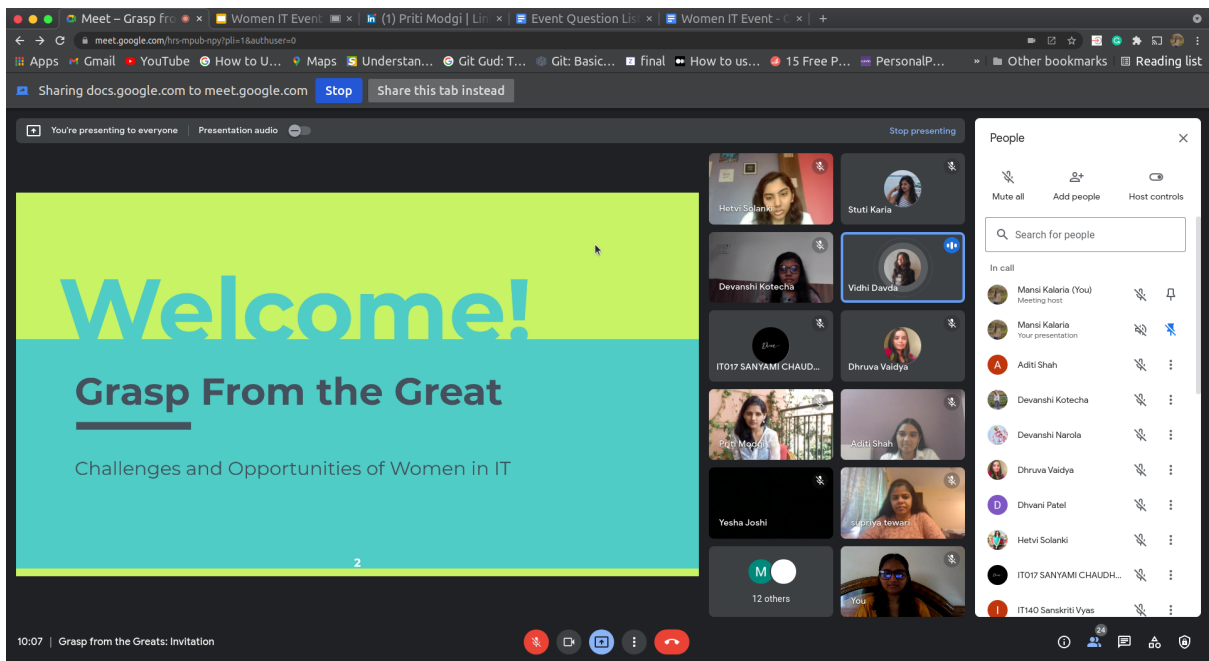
Meet – Grasp fro | Women IT Event | (1) Priti Modgi | Lin | Event Question List | Women IT Event - G | +

meet.google.com/hrs-mpub-npy?pli=1&authuser=0

Apps | Gmail | YouTube | How to U... | Maps | Understan... | Git Gud: T... | Git: Basic... | final | How to us... | 15 Free P... | PersonalP... | » | Other bookmarks | Reading list

Sharing docs.google.com to meet.google.com | Stop | Share this tab instead

You're presenting to everyone | Presentation audio | Stop presenting

Welcome!

Grasp From the Great

Challenges and Opportunities of Women in IT

2

Hetvi Solanki | Stuti Karla | Devanshi Kotecha | Vidhi Davda | IT017 SANYAMI CHAUD... | Dhruva Vaidya | Priti Modgi | Aditi Shah | Yesha Joshi | supriya tewari | M | 12 others | You

People

Mute all | Add people | Host controls

Search for people

In call

Mansi Kalaria (You)
Meeting host

Mansi Kalaria
Your presentation

A Aditi Shah

Devanshi Kotecha

Devanshi Narola

Dhruva Vaidya

D Dhvani Patel

Hetvi Solanki

IT017 SANYAMI CHAUDH...

I IT140 Sanskriti Vyas

10:07 | Grasp from the Greats: Invitation

24